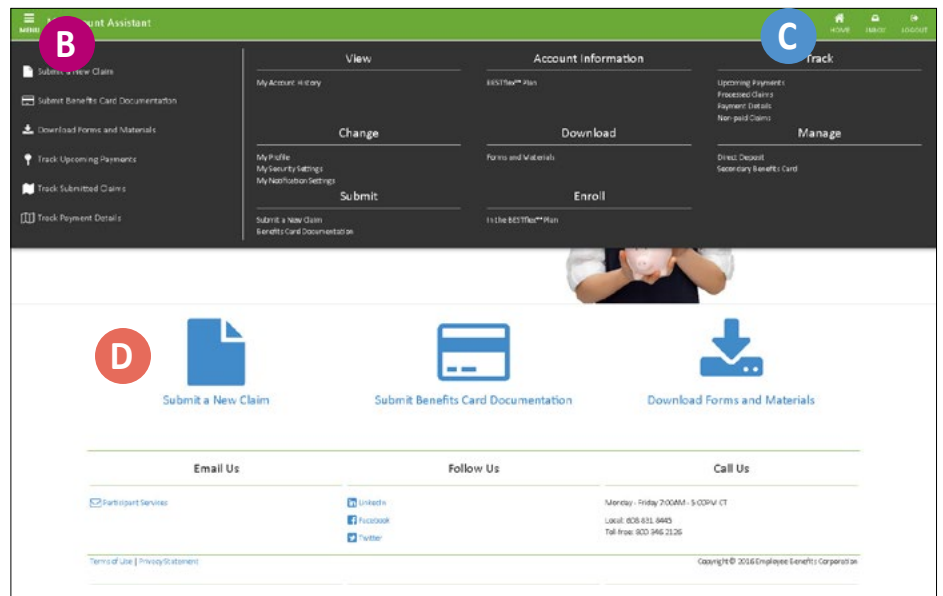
MENU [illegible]ount Assistant

B

C

HOME INBOX LOGOUT

Submit a New Claim
Submit Benefits Card Documentation
Download Forms and Materials
Track Upcoming Payments
Track Submitted Claims
Track Payment Details

View
My Account History

Account Information
BESTflex℠ Plan

Track
Upcoming Payments
Processed Claims
Payment Details
Non-paid Claims

Change
My Profile
My Security Settings
My Notification Settings

Download
Forms and Materials

Manage
Direct Deposit
Secondary Benefits Card

Submit
Submit a New Claim
Benefits Card Documentation

Enroll
In the BESTflex℠ Plan

D

Submit a New Claim

Submit Benefits Card Documentation

Download Forms and Materials

Email Us
Participant Services

Follow Us
LinkedIn
Facebook
Twitter

Call Us
Monday - Friday 7:00AM - 5:00PM CT
Local: 608.831.8445
Toll free: 800.346.2126

Terms of Use | Privacy Statement

Copyright © 2016 Employee Benefits Corporation